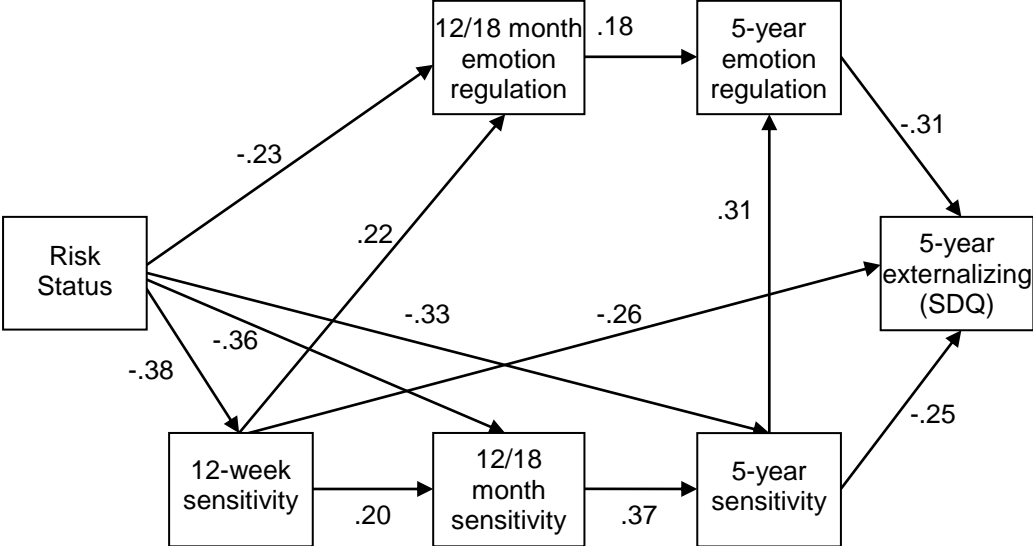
12/18 month emotion regulation

.18

5-year emotion regulation

-.23

-.31

Risk Status

.22

.31

5-year externalizing (SDQ)

-.33

-.26

-.36

-.38

12-week sensitivity

12/18 month sensitivity

5-year sensitivity

-.25

.20

.37